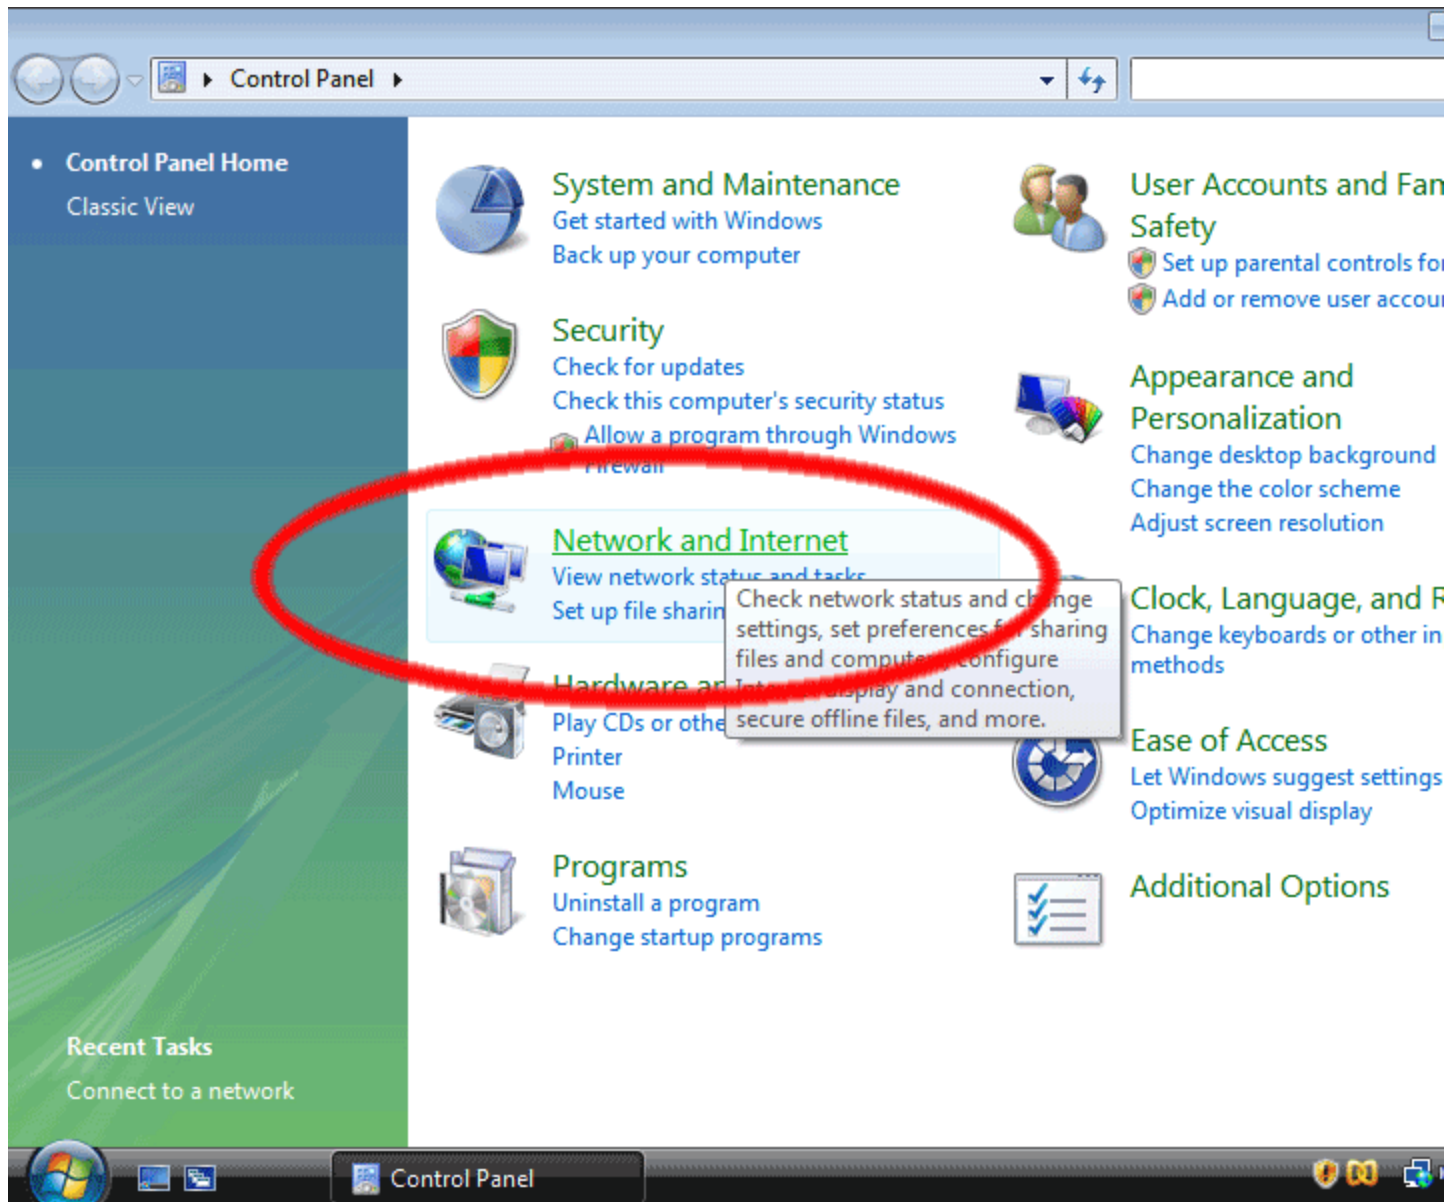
Control Panel

• Control Panel Home
Classic View

System and Maintenance
Get started with Windows
Back up your computer

Security
Check for updates
Check this computer's security status
Allow a program through Windows Firewall

Network and Internet
View network status and tasks
Set up file sharin

Check network status and change settings, set preferences for sharing files and computers, configure display and connection, secure offline files, and more.

Hardware an
Play CDs or othe
Printer
Mouse

Programs
Uninstall a program
Change startup programs

User Accounts and Fan
Safety
Set up parental controls fo
Add or remove user accou

Appearance and Personalization
Change desktop background
Change the color scheme
Adjust screen resolution

Clock, Language, and R
Change keyboards or other in
methods

Ease of Access
Let Windows suggest settings
Optimize visual display

Additional Options

Recent Tasks
Connect to a network

Control Panel